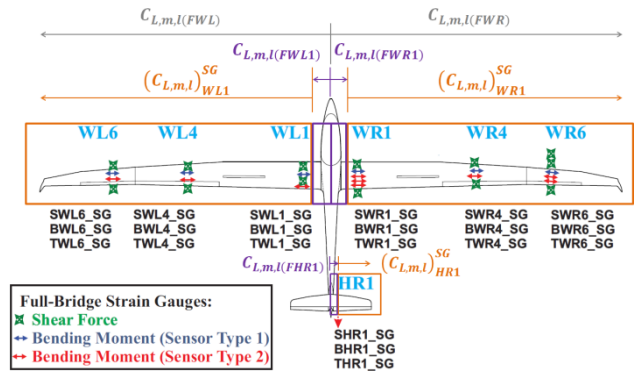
$C_{L,m,l(FWL)}$

$C_{L,m,l(FWR)}$

$C_{L,m,l(FWL1)}$ $C_{L,m,l(FWR1)}$

$\left(C_{L,m,l}\right)_{WL1}^{SG}$

$\left(C_{L,m,l}\right)_{WR1}^{SG}$

WL6 WL4 WL1 WR1 WR4 WR6

SWL6_SG
BWL6_SG
TWL6_SG

SWL4_SG
BWL4_SG
TWL4_SG

SWL1_SG
BWL1_SG
TWL1_SG

SWR1_SG
BWR1_SG
TWR1_SG

SWR4_SG
BWR4_SG
TWR4_SG

SWR6_SG
BWR6_SG
TWR6_SG

$C_{L,m,l(FHR1)}$

$\left(C_{L,m,l}\right)_{HR1}^{SG}$

HR1

Full-Bridge Strain Gauges:
Shear Force
Bending Moment (Sensor Type 1)
Bending Moment (Sensor Type 2)

SHR1_SG
BHR1_SG
THR1_SG